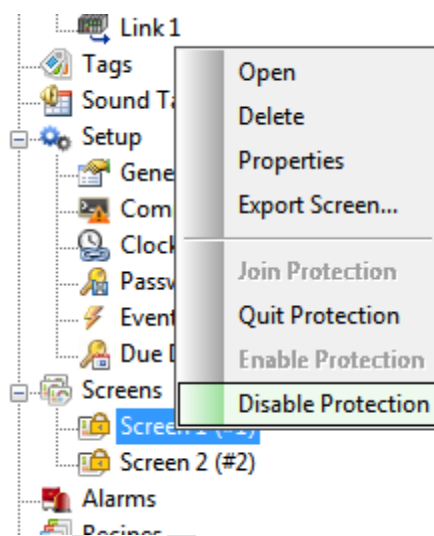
Link 1
Tags
Sound Ta
Setup
Gene
Com
Clock
Passv
Event
Due D
Screens
Screen 1 (#1)
Screen 2 (#2)
Alarms
Recipes

Open
Delete
Properties
Export Screen...
Join Protection
Quit Protection
Enable Protection
Disable Protection